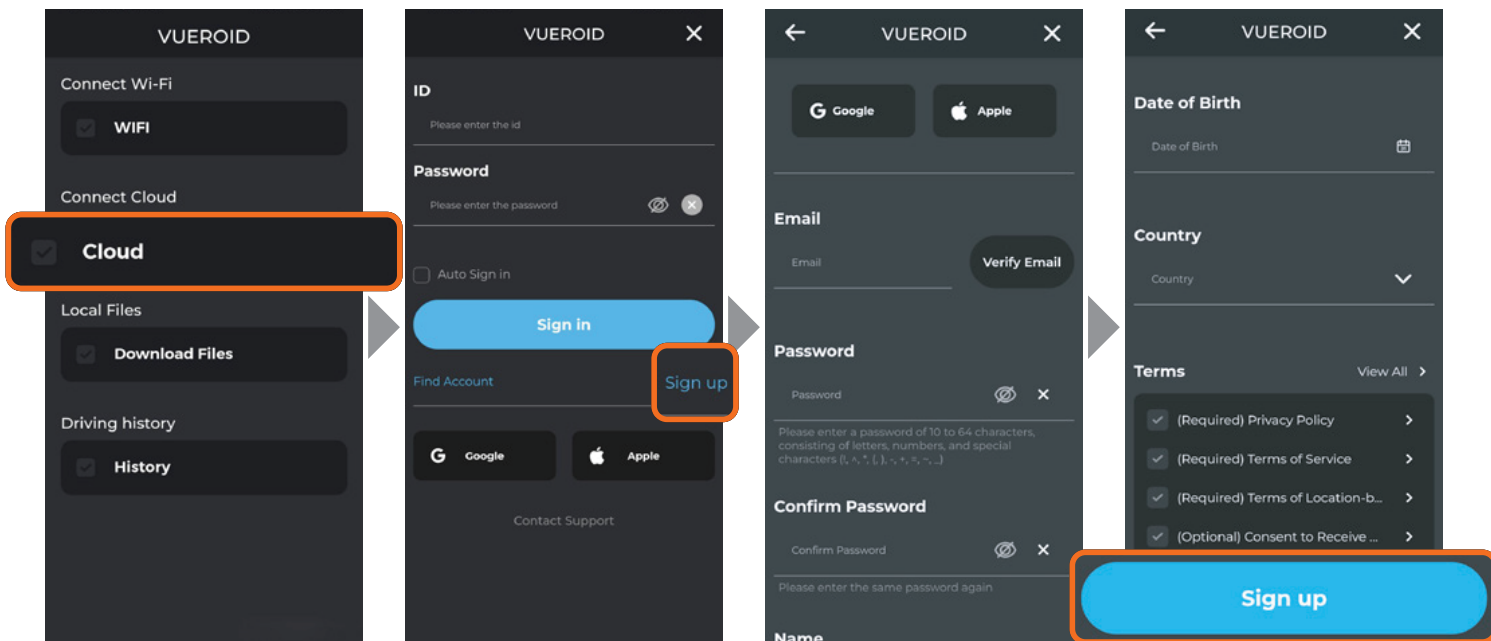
VUEROID

Connect Wi-Fi

WIFI

Connect Cloud

Cloud

Local Files

Download Files

Driving history

History

VUEROID

ID

Please enter the id

Password

Please enter the password

Auto Sign in

Sign in

Find Account

Sign up

Google

Apple

Contact Support

VUEROID

Google

Apple

Email

Email

Verify Email

Password

Password

Please enter a password of 10 to 64 characters, consisting of letters, numbers, and special characters (!, ^, *, (, ), -, +, =, ~, ...)

Confirm Password

Confirm Password

Please enter the same password again

Name

VUEROID

Date of Birth

Date of Birth

Country

Country

Terms

View All

(Required) Privacy Policy

(Required) Terms of Service

(Required) Terms of Location-b...

(Optional) Consent to Receive ...

Sign up